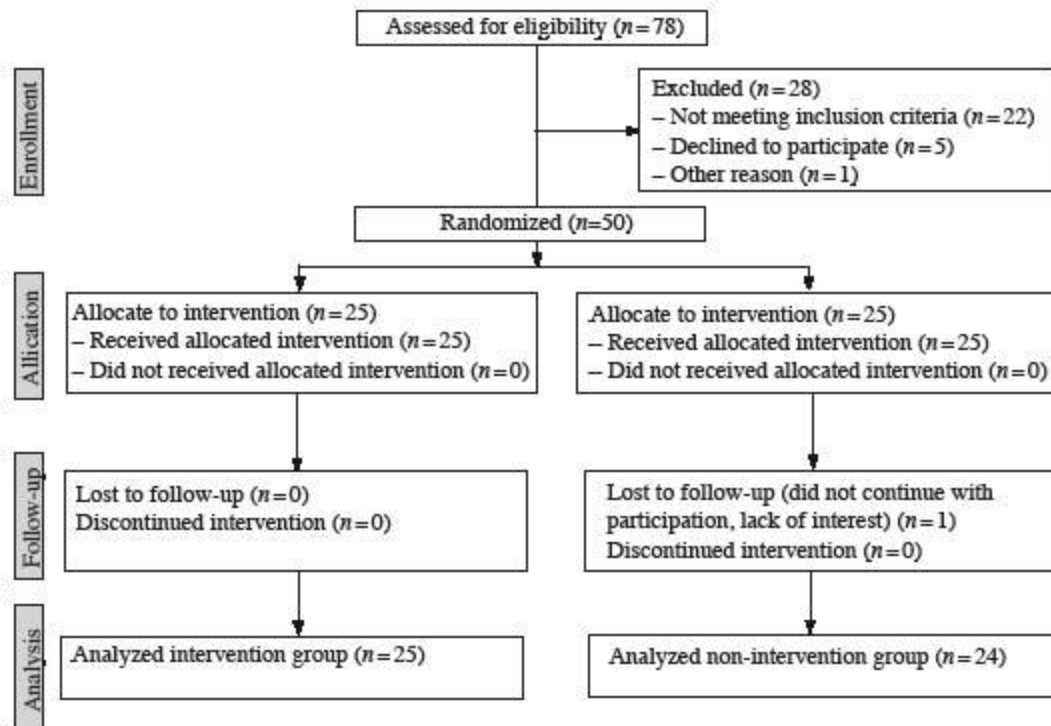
Assessed for eligibility ($n = 78$)

Enrollment

Excluded ($n = 28$)
– Not meeting inclusion criteria ($n = 22$)
– Declined to participate ($n = 5$)
– Other reason ($n = 1$)

Randomized ($n$=50)

Allication

Allocate to intervention ($n = 25$)
– Received allocated intervention ($n = 25$)
– Did not received allocated intervention ($n = 0$)

Allocate to intervention ($n = 25$)
– Received allocated intervention ($n = 25$)
– Did not received allocated intervention ($n = 0$)

Follow-up

Lost to follow-up ($n = 0$)
Discontinued intervention ($n = 0$)

Lost to follow-up (did not continue with participation, lack of interest) ($n = 1$)
Discontinued intervention ($n = 0$)

Analysis

Analyzed intervention group ($n = 25$)

Analyzed non-intervention group ($n = 24$)